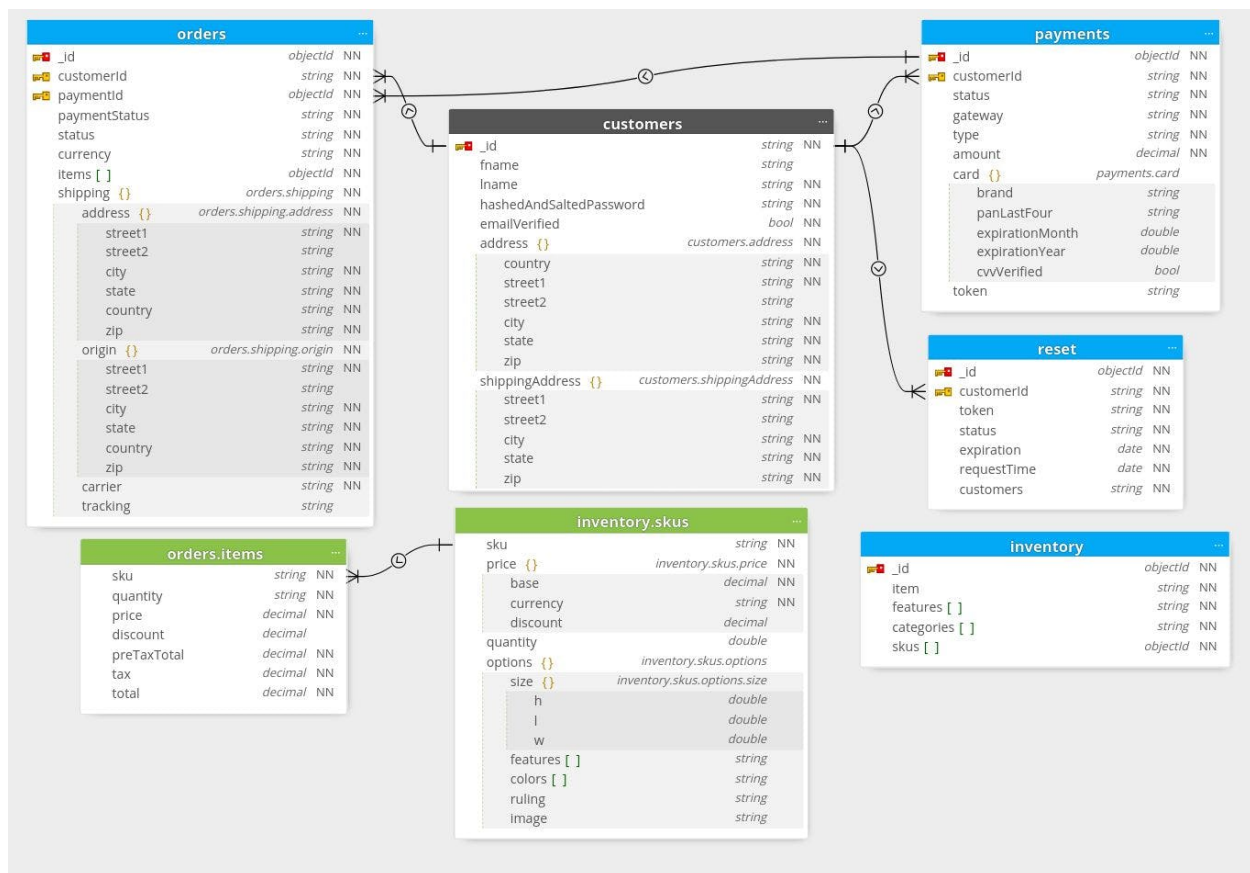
orders ...

| | | |
|---|---|---|
| _id | objectId | NN |
| customerId | string | NN |
| paymentId | objectId | NN |
| paymentStatus | string | NN |
| status | string | NN |
| currency | string | NN |
| items [ ] | objectId | NN |
| shipping {} | orders.shipping | NN |
| address {} | orders.shipping.address | NN |
| street1 | string | NN |
| street2 | string | |
| city | string | NN |
| state | string | NN |
| country | string | NN |
| zip | string | NN |
| origin {} | orders.shipping.origin | NN |
| street1 | string | NN |
| street2 | string | |
| city | string | NN |
| state | string | NN |
| country | string | NN |
| zip | string | NN |
| carrier | string | NN |
| tracking | string | |

customers ...

| | | |
|---|---|---|
| _id | string | NN |
| fname | string | |
| lname | string | NN |
| hashedAndSaltedPassword | string | NN |
| emailVerified | bool | NN |
| address {} | customers.address | NN |
| country | string | NN |
| street1 | string | NN |
| street2 | string | |
| city | string | NN |
| state | string | NN |
| zip | string | NN |
| shippingAddress {} | customers.shippingAddress | NN |
| street1 | string | NN |
| street2 | string | |
| city | string | NN |
| state | string | NN |
| zip | string | NN |

payments ...

| | | |
|---|---|---|
| _id | objectId | NN |
| customerId | string | NN |
| status | string | NN |
| gateway | string | NN |
| type | string | NN |
| amount | decimal | NN |
| card {} | payments.card | |
| brand | string | |
| panLastFour | string | |
| expirationMonth | double | |
| expirationYear | double | |
| cvvVerified | bool | |
| token | string | |

reset ...

| | | |
|---|---|---|
| _id | objectId | NN |
| customerId | string | NN |
| token | string | NN |
| status | string | NN |
| expiration | date | NN |
| requestTime | date | NN |
| customers | string | NN |

orders.items ...

| | | |
|---|---|---|
| sku | string | NN |
| quantity | string | NN |
| price | decimal | NN |
| discount | decimal | |
| preTaxTotal | decimal | NN |
| tax | decimal | NN |
| total | decimal | NN |

inventory.skus ...

| | | |
|---|---|---|
| sku | string | NN |
| price {} | inventory.skus.price | NN |
| base | decimal | NN |
| currency | string | NN |
| discount | decimal | |
| quantity | double | |
| options {} | inventory.skus.options | |
| size {} | inventory.skus.options.size | |
| h | double | |
| l | double | |
| w | double | |
| features [ ] | string | |
| colors [ ] | string | |
| ruling | string | |
| image | string | |

inventory ...

| | | |
|---|---|---|
| _id | objectId | NN |
| item | string | NN |
| features [ ] | string | NN |
| categories [ ] | string | NN |
| skus [ ] | objectId | NN |